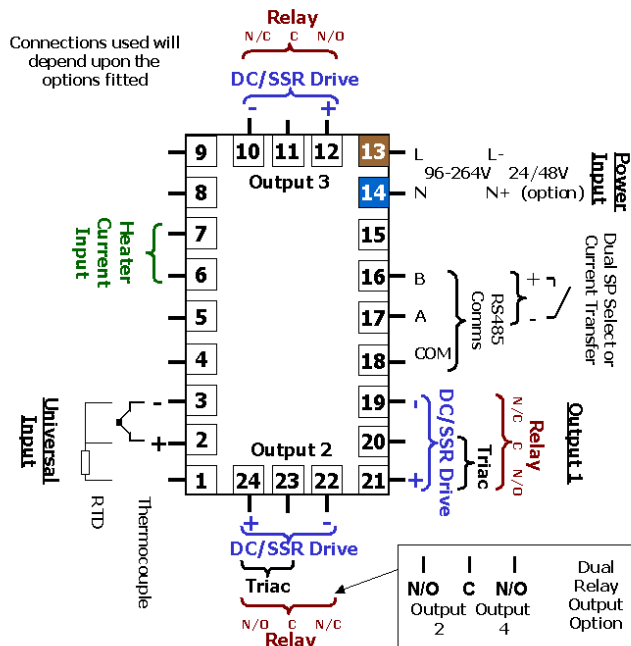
Connections used will depend upon the options fitted

Relay
N/C C N/O

DC/SSR Drive
- +

9
10
11
12
13
L
L-
96-264V
24/48V
Output 3
8
14
N
N+ (option)
Power Input

Heater Current Input
7
6
15
16
B
5
17
A
RS485 Comms
+
-
Dual SP Select or Current Transfer
4
18
COM

Universal Input
-
3
19
-
DC/SSR Drive
+
2
20
Triac
Relay
N/C C N/O
Output 1
1
24
23
22
21
+
Output 2
RTD
Thermocouple

+ -
DC/SSR Drive
Triac
N/O C N/C
Relay

N/O C N/O
Output 2
Output 4
Dual Relay Output Option